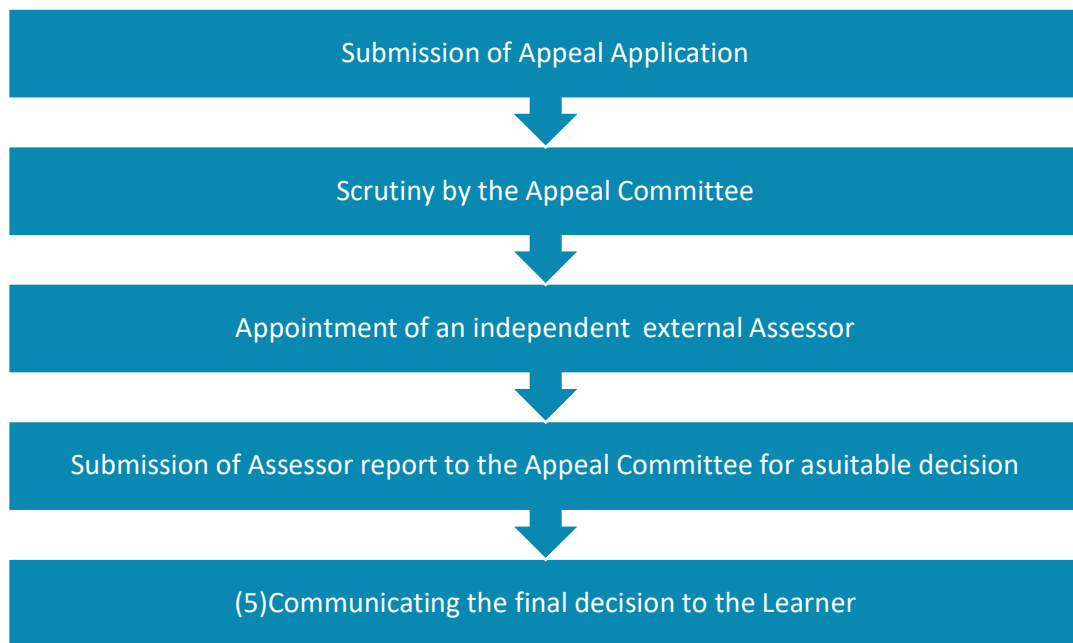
Submission of Appeal Application

Scrutiny by the Appeal Committee

Appointment of an independent external Assessor

Submission of Assessor report to the Appeal Committee for asuitable decision

(5)Communicating the final decision to the Learner